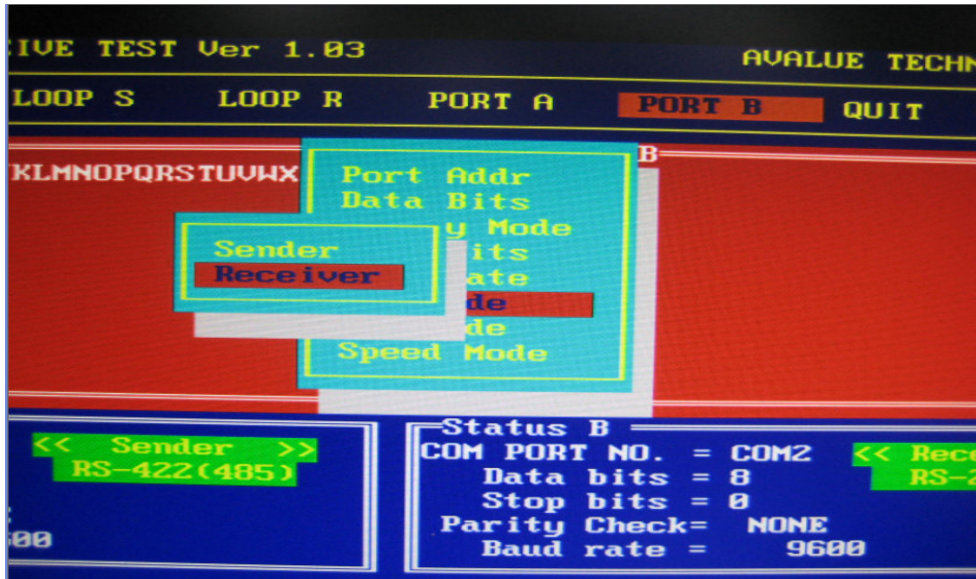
IVE TEST Ver 1.03
AVALUE TECHN

LOOP S
LOOP R
PORT A
PORT B
QUIT

KLMNOPQRSTUVWX

B

Port Addr
Data Bits
y Mode
its
ate
de
de
Speed Mode

Sender
Receiver

<< Sender >>
RS-422(485)

00

Status B
COM PORT NO. = COM2
Data bits = 8
Stop bits = 0
Parity Check= NONE
Baud rate = 9600

<< Rece
RS-2